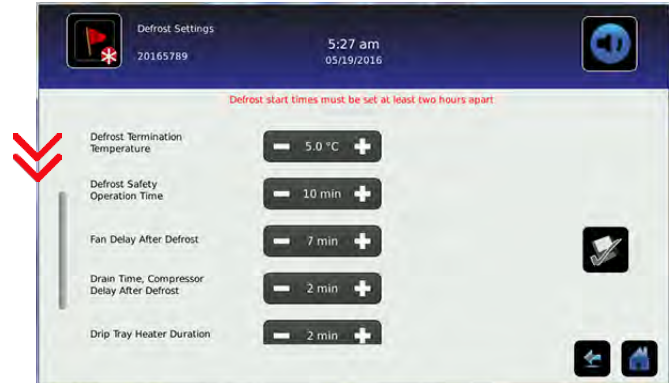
Defrost Settings
20165789

5:27 am
05/19/2016

Defrost start times must be set at least two hours apart

Defrost Termination Temperature
5.0 °C

Defrost Safety Operation Time
10 min

Fan Delay After Defrost
7 min

Drain Time, Compressor Delay After Defrost
2 min

Drip Tray Heater Duration
2 min